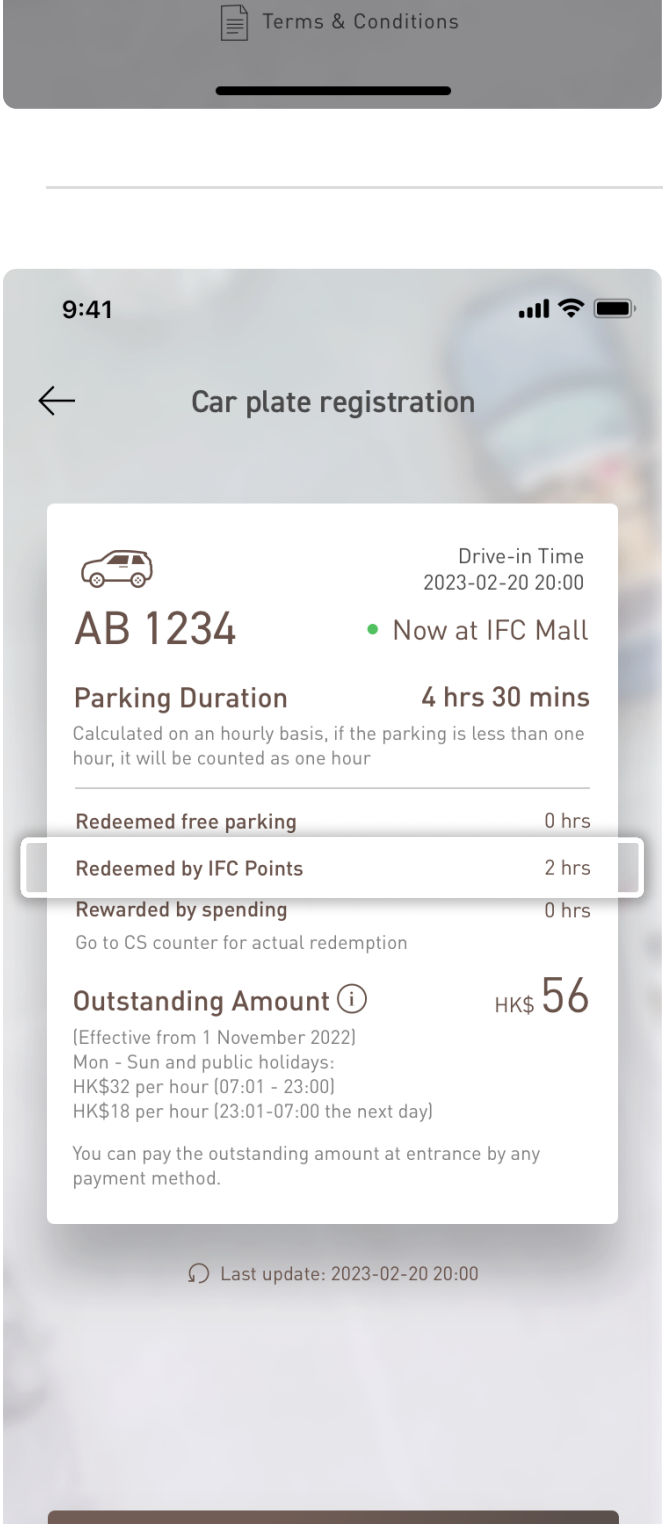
Terms & Conditions

9:41

Car plate registration

Drive-in Time
2023-02-20 20:00

AB 1234

Now at IFC Mall

Parking Duration 4 hrs 30 mins

Calculated on an hourly basis, if the parking is less than one hour, it will be counted as one hour

| | |
|---|---|
| Redeemed free parking | 0 hrs |
| Redeemed by IFC Points | 2 hrs |
| Rewarded by spending | 0 hrs |

Go to CS counter for actual redemption

Outstanding Amount HK$ 56

(Effective from 1 November 2022)
Mon - Sun and public holidays:
HK$32 per hour (07:01 - 23:00)
HK$18 per hour (23:01-07:00 the next day)

You can pay the outstanding amount at entrance by any payment method.

Last update: 2023-02-20 20:00